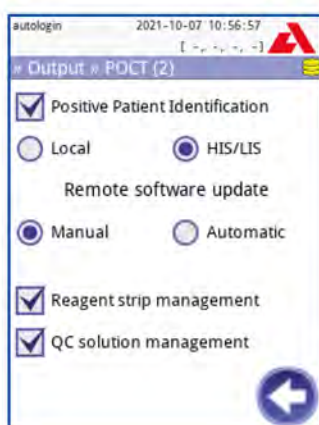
autologin 2021-10-07 10:56:57
[ -, -, -, -]

» Output » POCT (2)

Positive Patient Identification

Local HIS/LIS

Remote software update

Manual Automatic

Reagent strip management

QC solution management